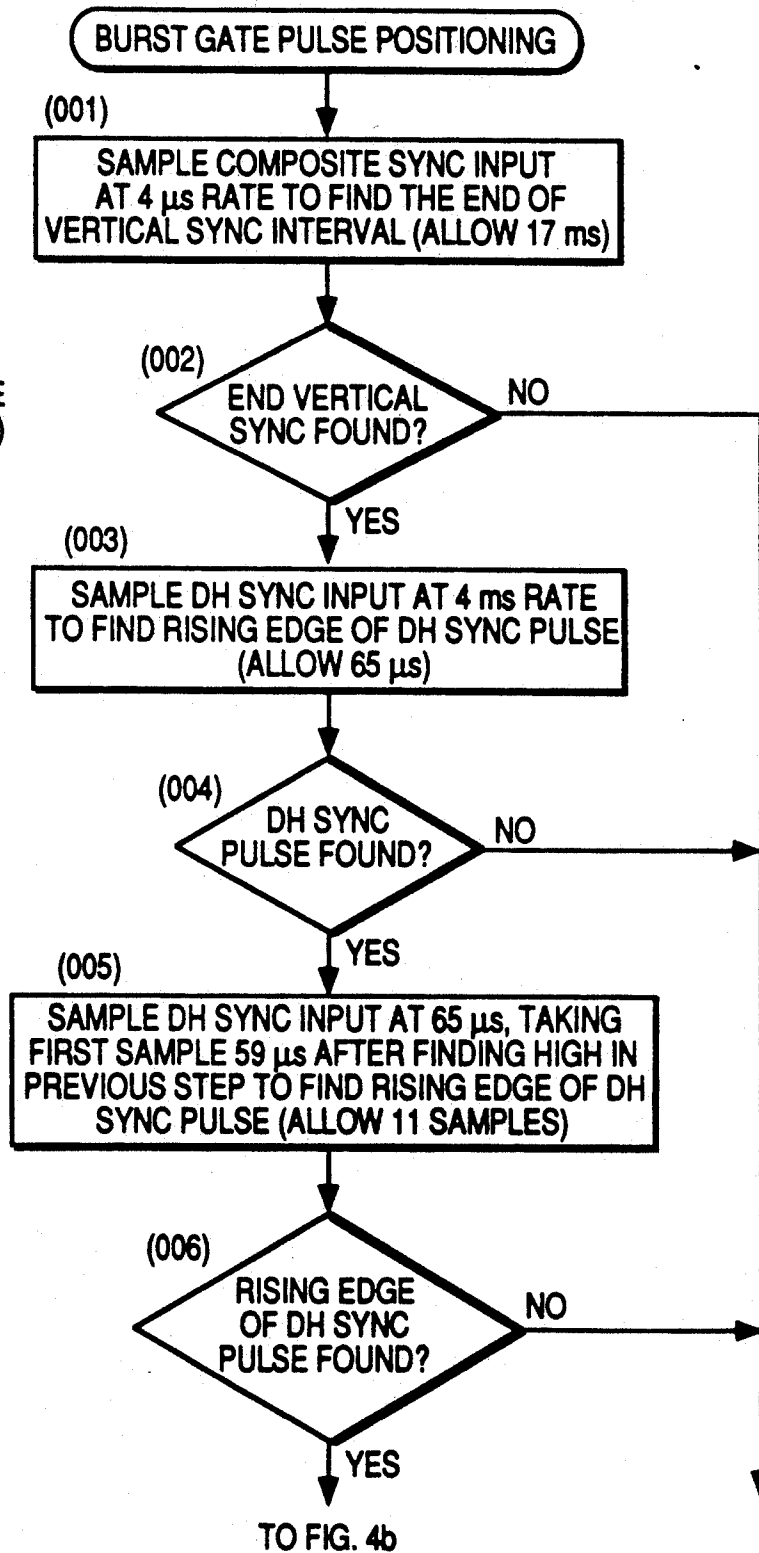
BURST GATE PULSE POSITIONING

(001)
SAMPLE COMPOSITE SYNC INPUT AT 4 μs RATE TO FIND THE END OF VERTICAL SYNC INTERVAL (ALLOW 17 ms)

(002)
END VERTICAL SYNC FOUND?
NO
YES

(003)
SAMPLE DH SYNC INPUT AT 4 ms RATE TO FIND RISING EDGE OF DH SYNC PULSE (ALLOW 65 μs)

(004)
DH SYNC PULSE FOUND?
NO
YES

(005)
SAMPLE DH SYNC INPUT AT 65 μs, TAKING FIRST SAMPLE 59 μs AFTER FINDING HIGH IN PREVIOUS STEP TO FIND RISING EDGE OF DH SYNC PULSE (ALLOW 11 SAMPLES)

(006)
RISING EDGE OF DH SYNC PULSE FOUND?
NO
YES

TO FIG. 4b